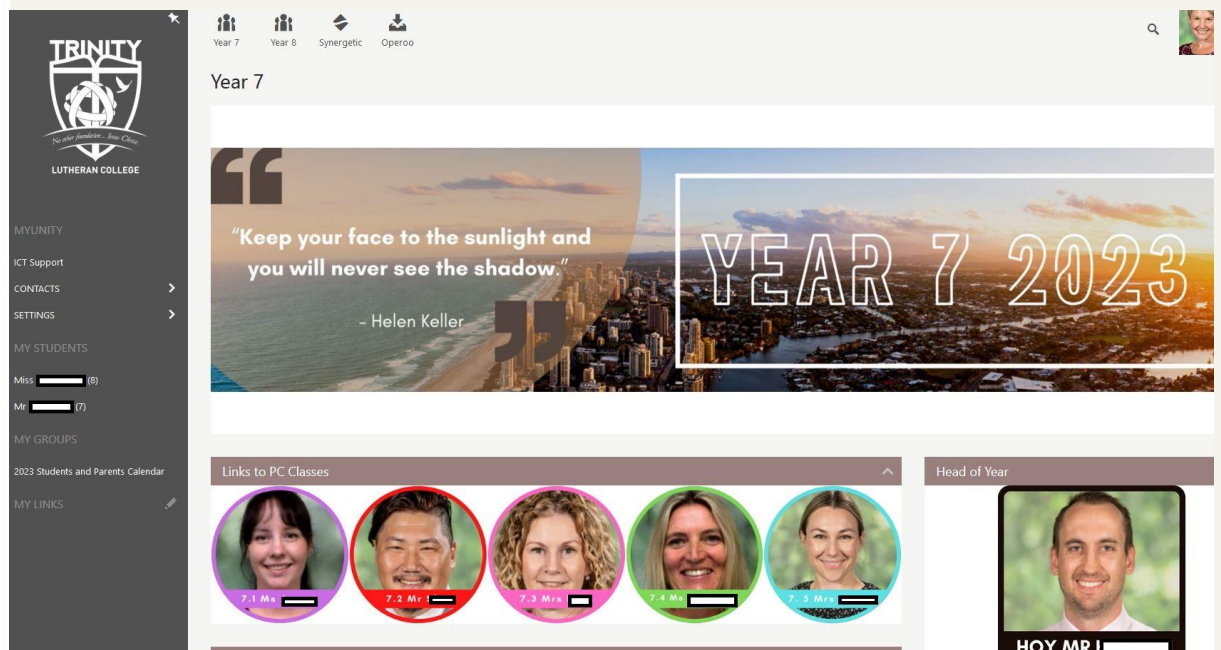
TRINITY
No other foundation... Jesus Christ
LUTHERAN COLLEGE

MYUNITY
ICT Support
CONTACTS
SETTINGS
MY STUDENTS
Miss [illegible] (8)
Mr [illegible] (7)
MY GROUPS
2023 Students and Parents Calendar
MY LINKS

Year 7
Year 8
Synergetic
Operoo

Year 7

"Keep your face to the sunlight and you will never see the shadow."
- Helen Keller

YEAR 7 2023

Links to PC Classes

7.1 Ms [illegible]
7.2 Mr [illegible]
7.3 Mrs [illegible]
7.4 Ms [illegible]
7.5 Mrs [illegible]

Head of Year

HOY MR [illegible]